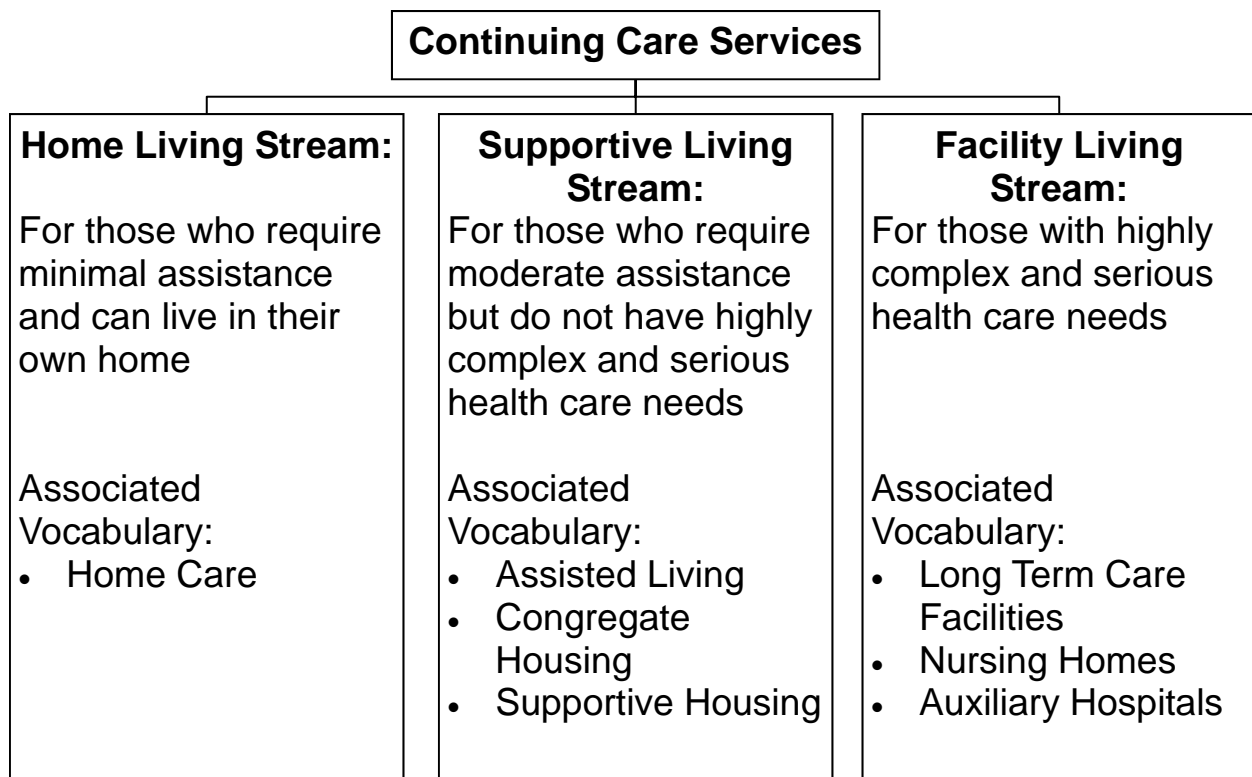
Continuing Care Services

Home Living Stream:

For those who require minimal assistance and can live in their own home

Associated Vocabulary:
- Home Care

Supportive Living Stream:

For those who require moderate assistance but do not have highly complex and serious health care needs

Associated Vocabulary:
- Assisted Living
- Congregate Housing
- Supportive Housing

Facility Living Stream:

For those with highly complex and serious health care needs

Associated Vocabulary:
- Long Term Care Facilities
- Nursing Homes
- Auxiliary Hospitals